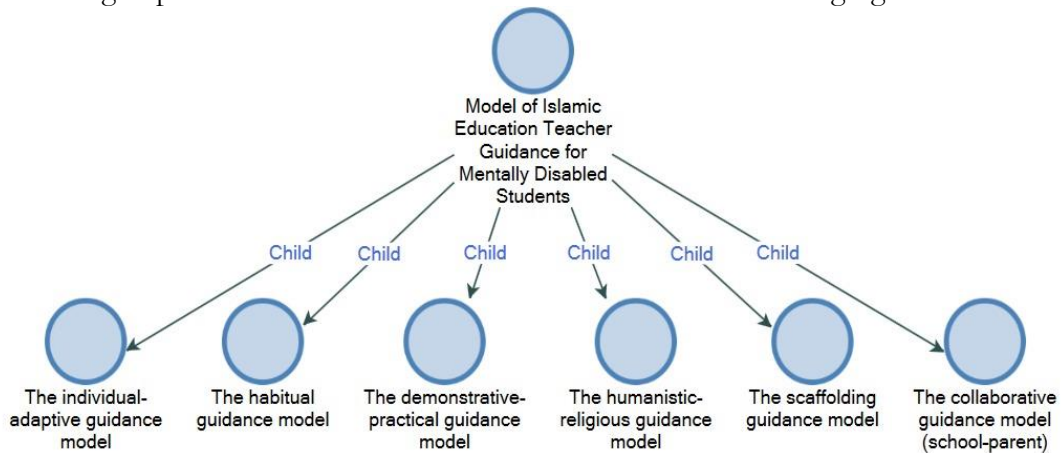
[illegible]

Model of Islamic Education Teacher Guidance for Mentally Disabled Students

Child Child Child Child Child Child

The individual-adaptive guidance model

The habitual guidance model

The demonstrative-practical guidance model

The humanistic-religious guidance model

The scaffolding guidance model

The collaborative guidance model (school-parent)